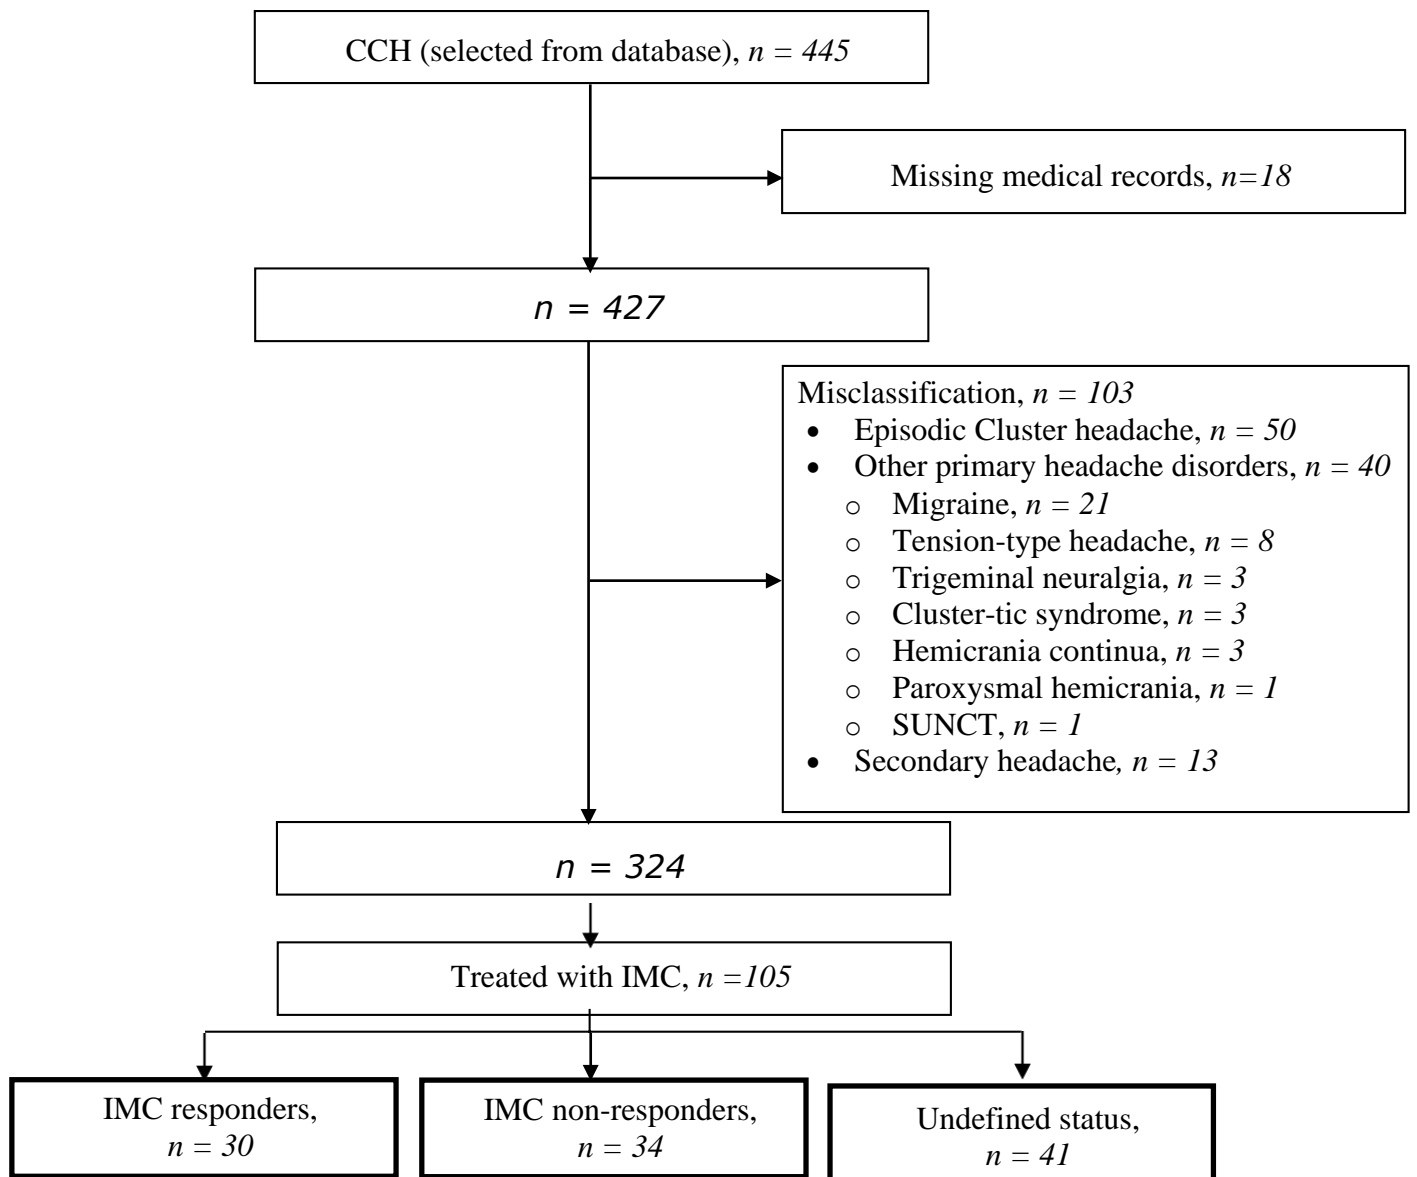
CCH (selected from database), $n = 445$

Missing medical records, $n=18$

$n = 427$

Misclassification, $n = 103$
- Episodic Cluster headache, $n = 50$
- Other primary headache disorders, $n = 40$
  - Migraine, $n = 21$
  - Tension-type headache, $n = 8$
  - Trigeminal neuralgia, $n = 3$
  - Cluster-tic syndrome, $n = 3$
  - Hemicrania continua, $n = 3$
  - Paroxysmal hemicrania, $n = 1$
  - SUNCT, $n = 1$
- Secondary headache, $n = 13$

$n = 324$

Treated with IMC, $n =105$

IMC responders, $n = 30$

IMC non-responders, $n = 34$

Undefined status, $n = 41$